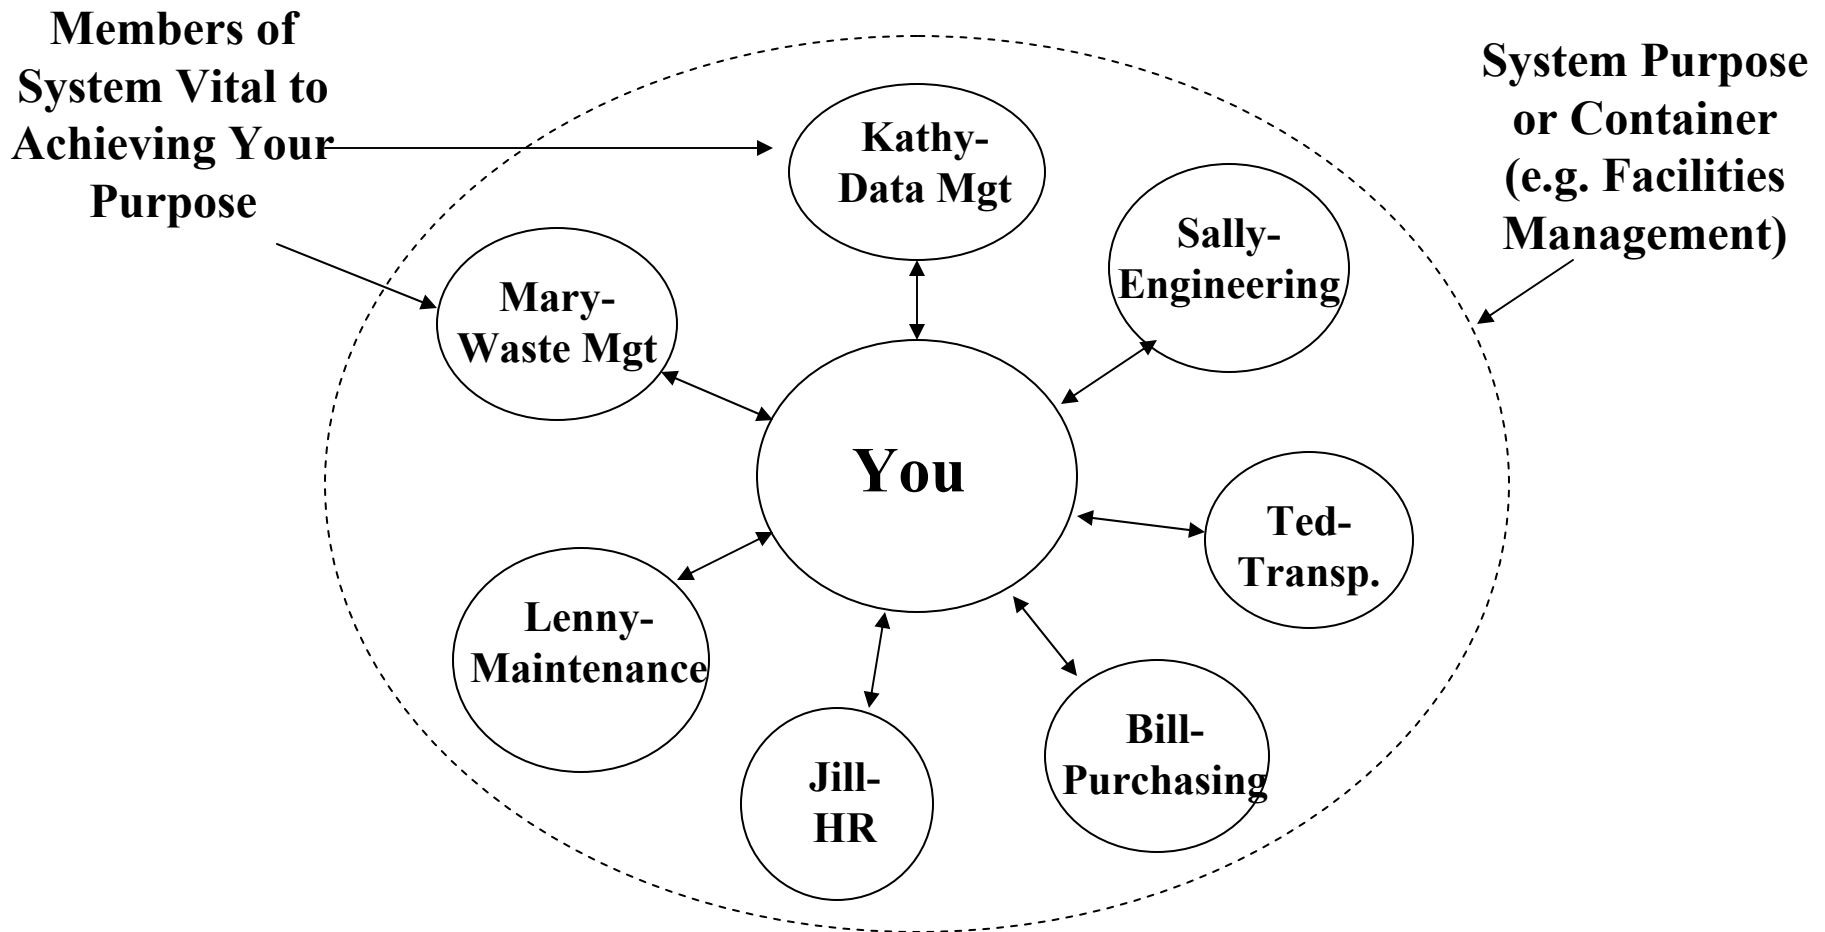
Members of System Vital to Achieving Your Purpose

System Purpose or Container (e.g. Facilities Management)

Kathy-Data Mgt

Sally-Engineering

Mary-Waste Mgt

You

Ted-Transp.

Lenny-Maintenance

Bill-Purchasing

Jill-HR